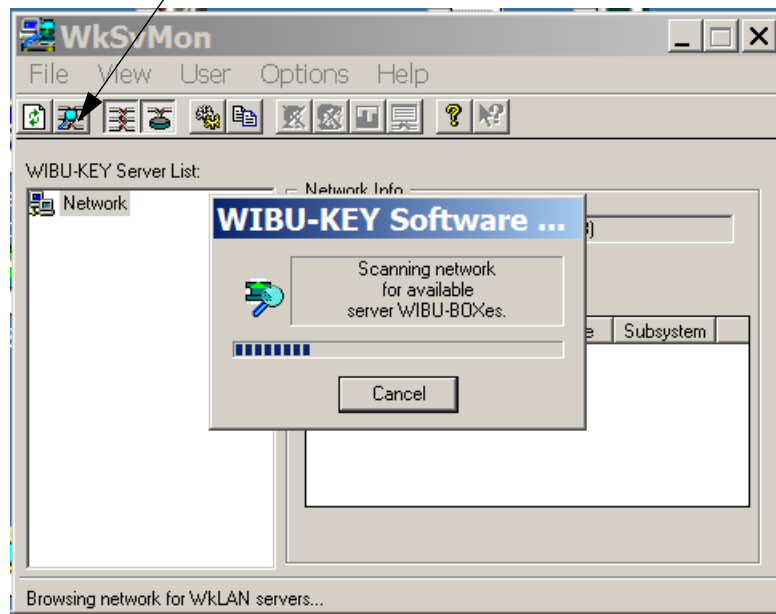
WkSyMon

File View User Options Help

WIBU-KEY Server List:

Network

Network Info

WIBU-KEY Software ...

Scanning network for available server WIBU-BOXes.

Cancel

e Subsystem

Browsing network for WkLAN servers...